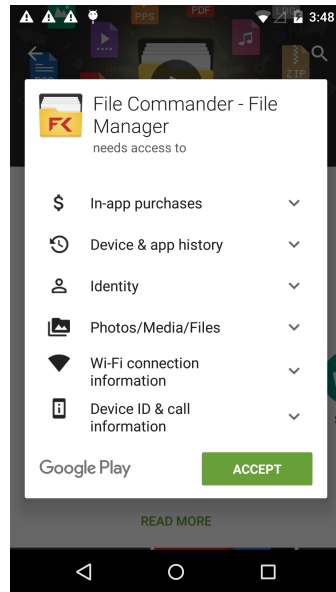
3:48

PPS PDF ZIP

FK

File Commander - File Manager
needs access to

In-app purchases

Device & app history

Identity

Photos/Media/Files

Wi-Fi connection information

Device ID & call information

Google Play

ACCEPT

READ MORE